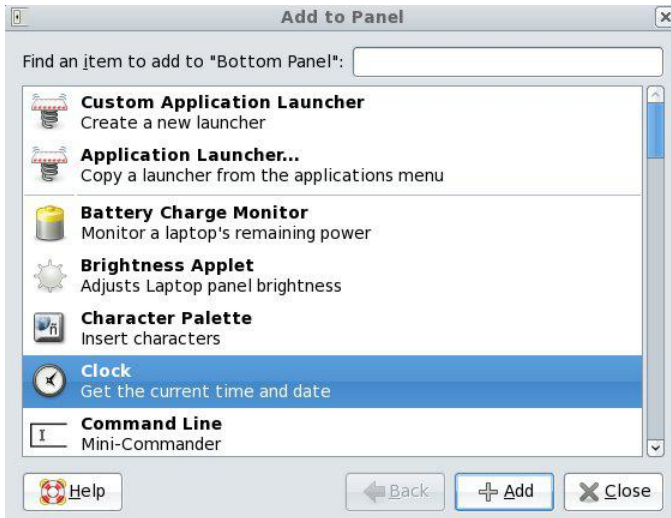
Add to Panel

Find an item to add to "Bottom Panel":

**Custom Application Launcher**
Create a new launcher

**Application Launcher...**
Copy a launcher from the applications menu

**Battery Charge Monitor**
Monitor a laptop's remaining power

**Brightness Applet**
Adjusts Laptop panel brightness

**Character Palette**
Insert characters

**Clock**
Get the current time and date

**Command Line**
Mini-Commander

Help

Back

Add

Close